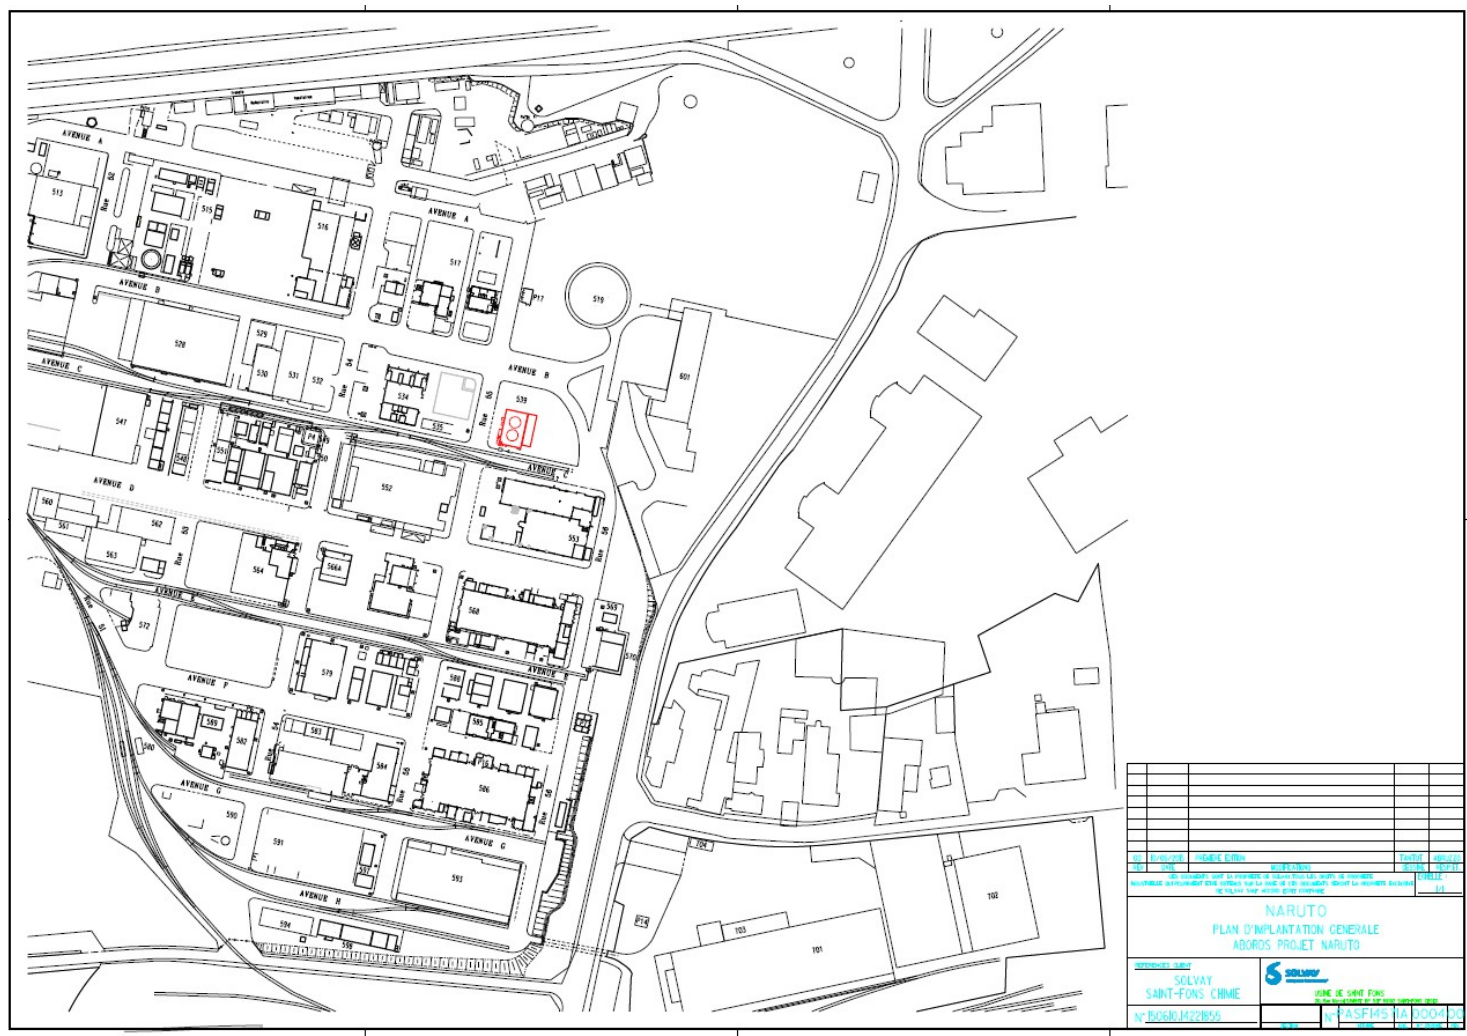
AVENUE A

513

515

516

AVENUE A

517

AVENUE B

P17

519

529

528

530

531

532

534

AVENUE B

539

535

601

AVENUE C

547

548

550

P4

AVENUE

552

553

AVENUE D

560

561

562

563

564

566A

568

569

570

572

AVENUE F

579

580

585

589

582

583

584

586

AVENUE G

590

591

593

AVENUE G

AVENUE H

594

598

704

702

703

701

P14

NARUTO
PLAN D'IMPLANTATION GENERALE
ABORDS PROJET NARUTO

SOLVAY
SAINT-FONS CHIMIE

SOLVAY

USINE DE SAINT FONS

N° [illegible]

N° SASFI45 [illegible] 000400